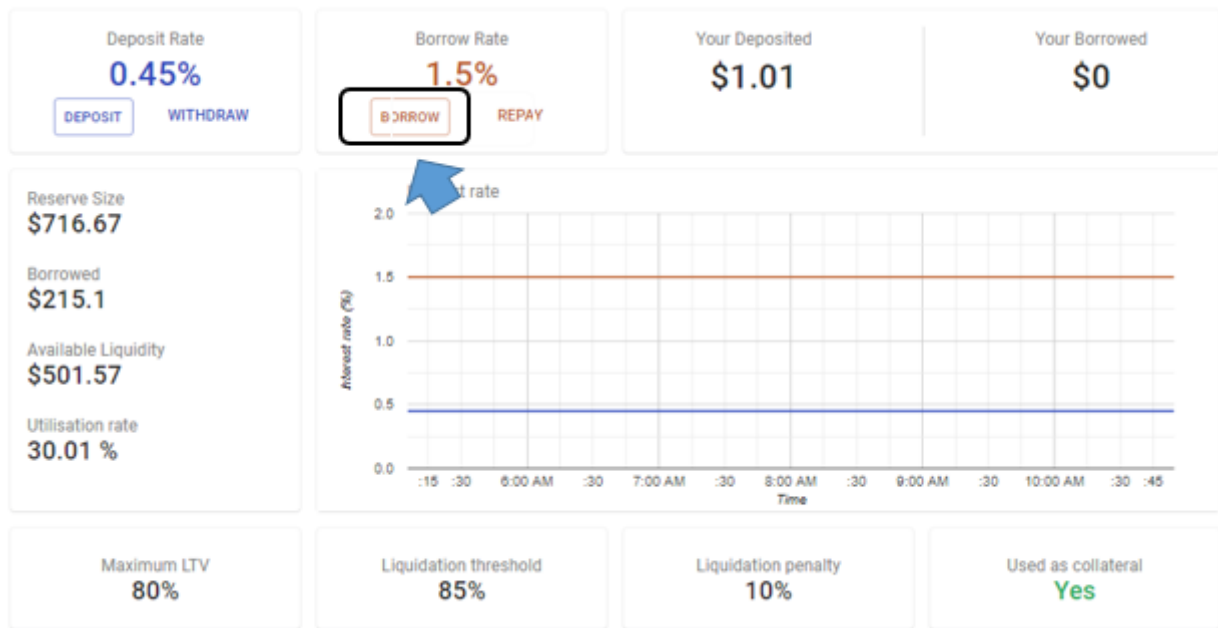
Deposit Rate
0.45%
DEPOSIT WITHDRAW

Borrow Rate
1.5%
BORROW REPAY

Your Deposited
$1.01

Your Borrowed
$0

Reserve Size
$716.67

Borrowed
$215.1

Available Liquidity
$501.57

Utilisation rate
30.01 %

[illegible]t rate

2.0
1.5
1.0
0.5
0.0
Interest rate (%)
:15 :30 6:00 AM :30 7:00 AM :30 8:00 AM :30 9:00 AM :30 10:00 AM :30 :45
Time

Maximum LTV
80%

Liquidation threshold
85%

Liquidation penalty
10%

Used as collateral
Yes